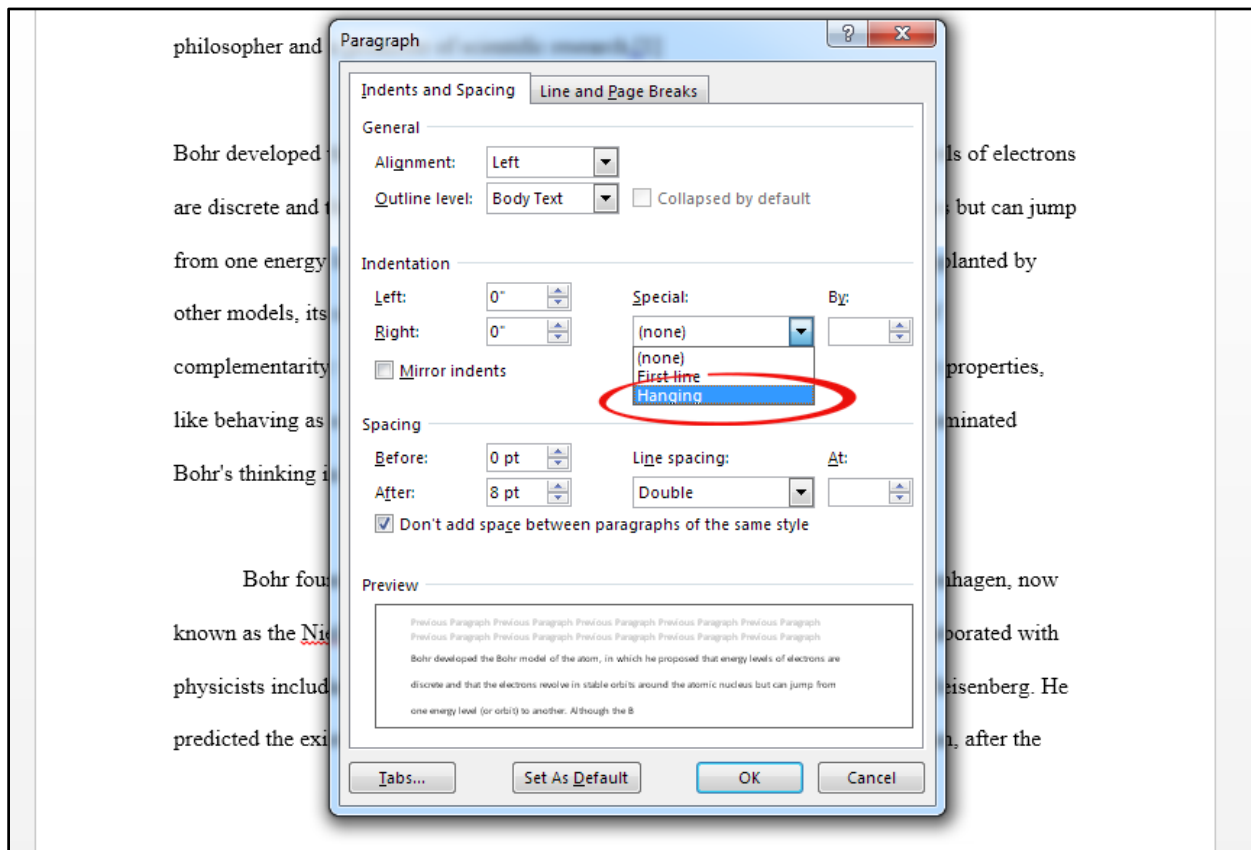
philosopher and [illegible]

Bohr developed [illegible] ls of electrons are discrete and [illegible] but can jump from one energy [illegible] planted by other models, its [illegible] complementarity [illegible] properties, like behaving as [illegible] minated Bohr's thinking i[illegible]

Bohr fou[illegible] nhagen, now known as the Ni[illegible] borated with physicists includ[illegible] eisenberg. He predicted the exi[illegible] n, after the

Paragraph

?

X

Indents and Spacing

Line and Page Breaks

General

Alignment: Left

Outline level: Body Text

Collapsed by default

Indentation

Left: 0"

Right: 0"

Special:

By:

(none)

(none)

First line

Hanging

Mirror indents

Spacing

Before: 0 pt

After: 8 pt

Line spacing:

At:

Double

Don't add space between paragraphs of the same style

Preview

Previous Paragraph Previous Paragraph Previous Paragraph Previous Paragraph Previous Paragraph Previous Paragraph Previous Paragraph Previous Paragraph Previous Paragraph Previous Paragraph

Bohr developed the Bohr model of the atom, in which he proposed that energy levels of electrons are discrete and that the electrons revolve in stable orbits around the atomic nucleus but can jump from one energy level (or orbit) to another. Although the B

Tabs...

Set As Default

OK

Cancel